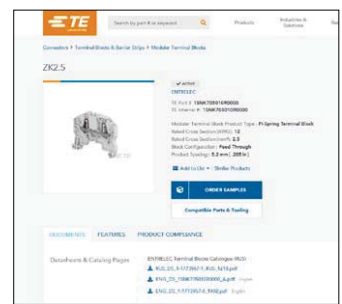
TE

Search by part # or keyword

Products

Industries & Solutions

Connectors > Terminal Blocks & Barrier Strips > Modular Terminal Blocks

ZK2.5

✓ active

ENTRELEC

TE Part # 1SNK705010R0000

TE Internal # 1SNK705010R0000

Modular Terminal Block Product Type : P-Spring Terminal Block

Rated Cross Section (AWG): 12

Rated Cross Section (mm²): 2.5

Block Configuration : Feed Through

Product Spacing : 5.2 mm [ .205 in ]

Add to List ▾ | Similar Products

ORDER SAMPLES

Compatible Parts & Tooling

DOCUMENTS FEATURES PRODUCT COMPLIANCE

Datasheets & Catalog Pages

ENTRELEC Terminal Blocks Catalogue (RUS)

RUS_DS_1-1772057-1_RUS_1218.pdf

ENG_DS_1SNK705010R0000_A.pdf English

ENG_DS_1-1772057-0_1002.pdf English